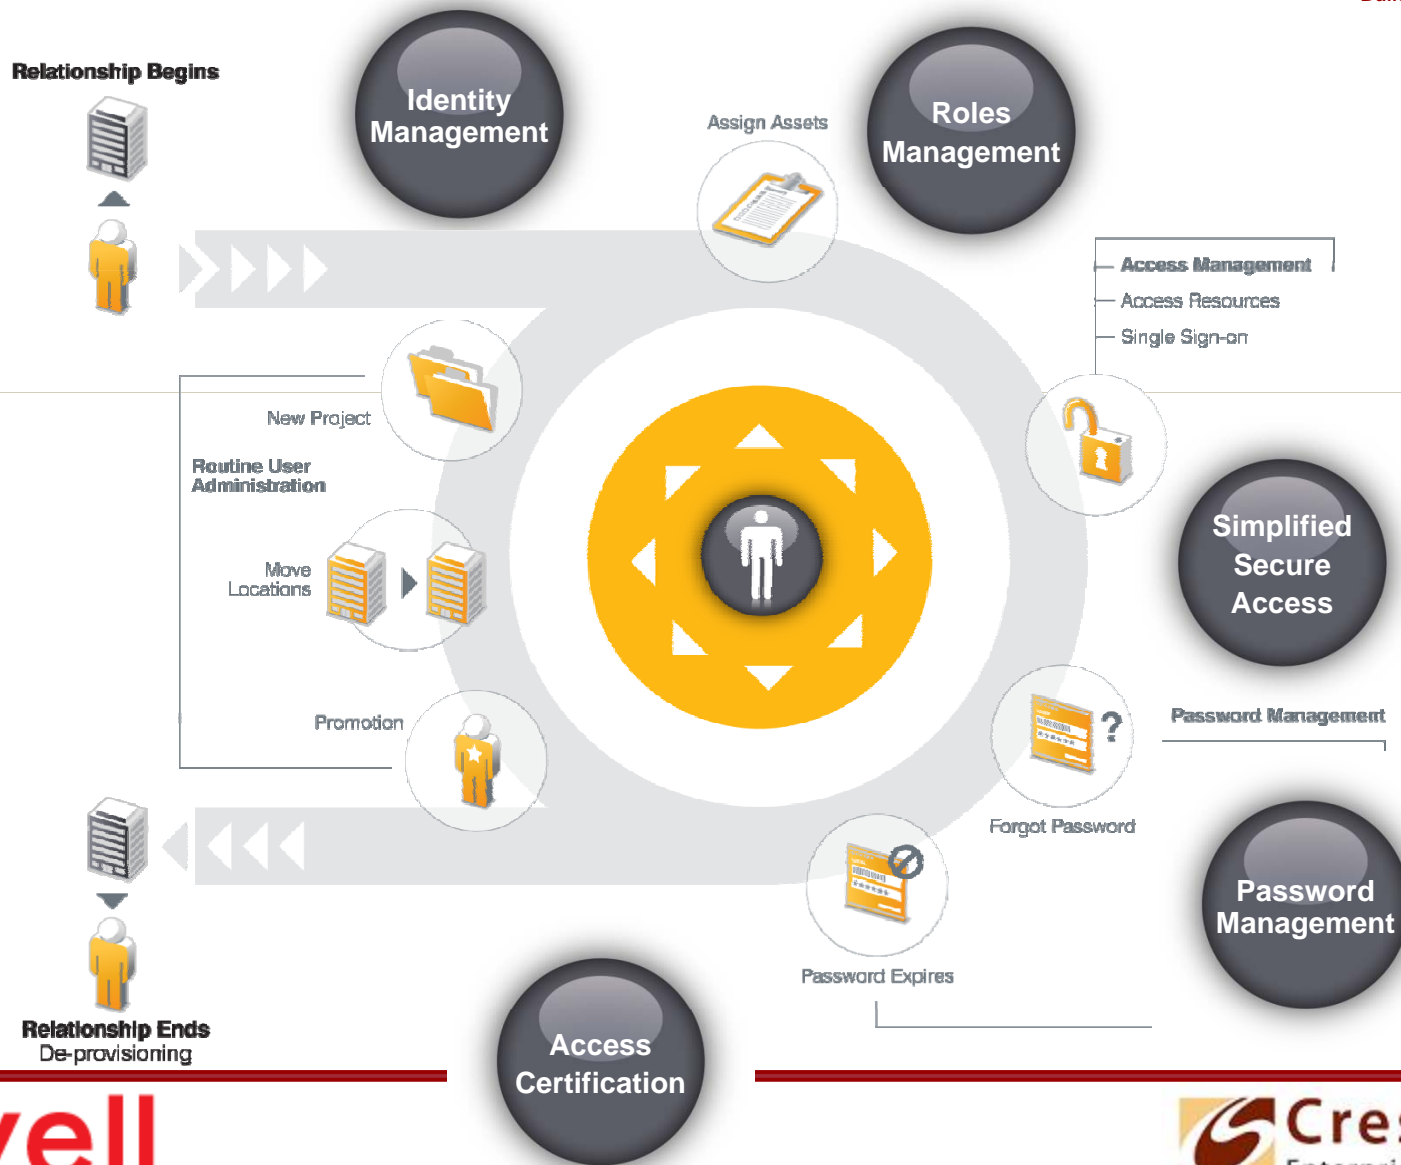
Relationship Begins

Identity Management

Assign Assets

Roles Management

Access Management
Access Resources
Single Sign-on

New Project

Routine User Administration

Move Locations

Simplified Secure Access

Promotion

Password Management

Forgot Password

Password Expires

Password Management

Relationship Ends
De-provisioning

Access Certification

vell

Cre